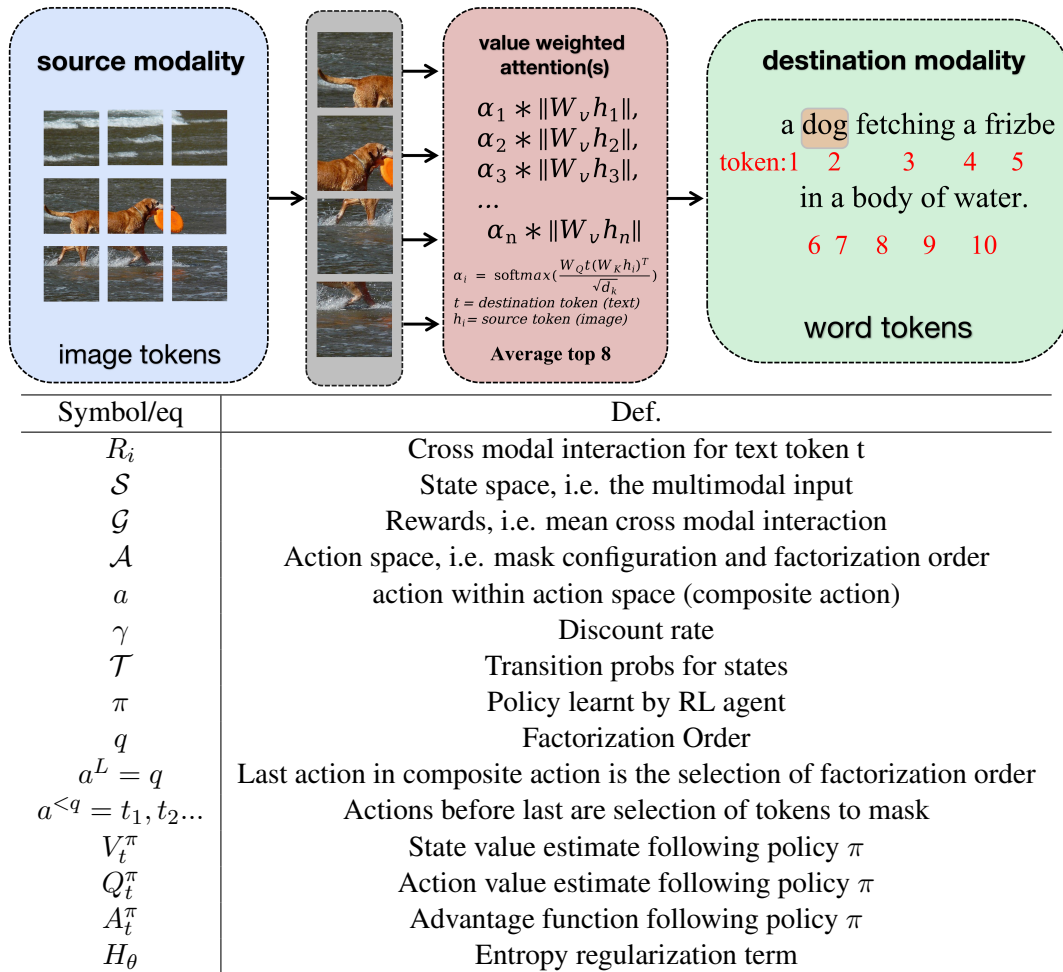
source modality

image tokens

value weighted attention(s)

$\alpha_1 * \|W_v h_1\|$,
$\alpha_2 * \|W_v h_2\|$,
$\alpha_3 * \|W_v h_3\|$,
...
$\alpha_n * \|W_v h_n\|$

$\alpha_i = \text{softmax}(\frac{W_Q t (W_K h_i)^T}{\sqrt{d_k}})$
t = destination token (text)
$h_i$= source token (image)

Average top 8

destination modality

a dog fetching a frizbe
token:1 2 3 4 5
in a body of water.
6 7 8 9 10

word tokens

| Symbol/eq | Def. |
|---|---|
| $R_i$ | Cross modal interaction for text token t |
| $\mathcal{S}$ | State space, i.e. the multimodal input |
| $\mathcal{G}$ | Rewards, i.e. mean cross modal interaction |
| $\mathcal{A}$ | Action space, i.e. mask configuration and factorization order |
| $a$ | action within action space (composite action) |
| $\gamma$ | Discount rate |
| $\mathcal{T}$ | Transition probs for states |
| $\pi$ | Policy learnt by RL agent |
| $q$ | Factorization Order |
| $a^L = q$ | Last action in composite action is the selection of factorization order |
| $a^{<q} = t_1, t_2...$ | Actions before last are selection of tokens to mask |
| $V_t^\pi$ | State value estimate following policy $\pi$ |
| $Q_t^\pi$ | Action value estimate following policy $\pi$ |
| $A_t^\pi$ | Advantage function following policy $\pi$ |
| $H_\theta$ | Entropy regularization term |